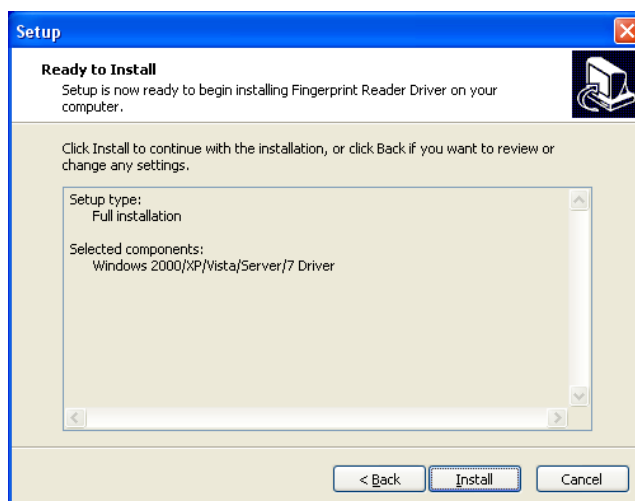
Setup

Ready to Install

Setup is now ready to begin installing Fingerprint Reader Driver on your computer.

Click Install to continue with the installation, or click Back if you want to review or change any settings.

Setup type:
Full installation

Selected components:
Windows 2000/XP/Vista/Server/7 Driver

< Back

Install

Cancel